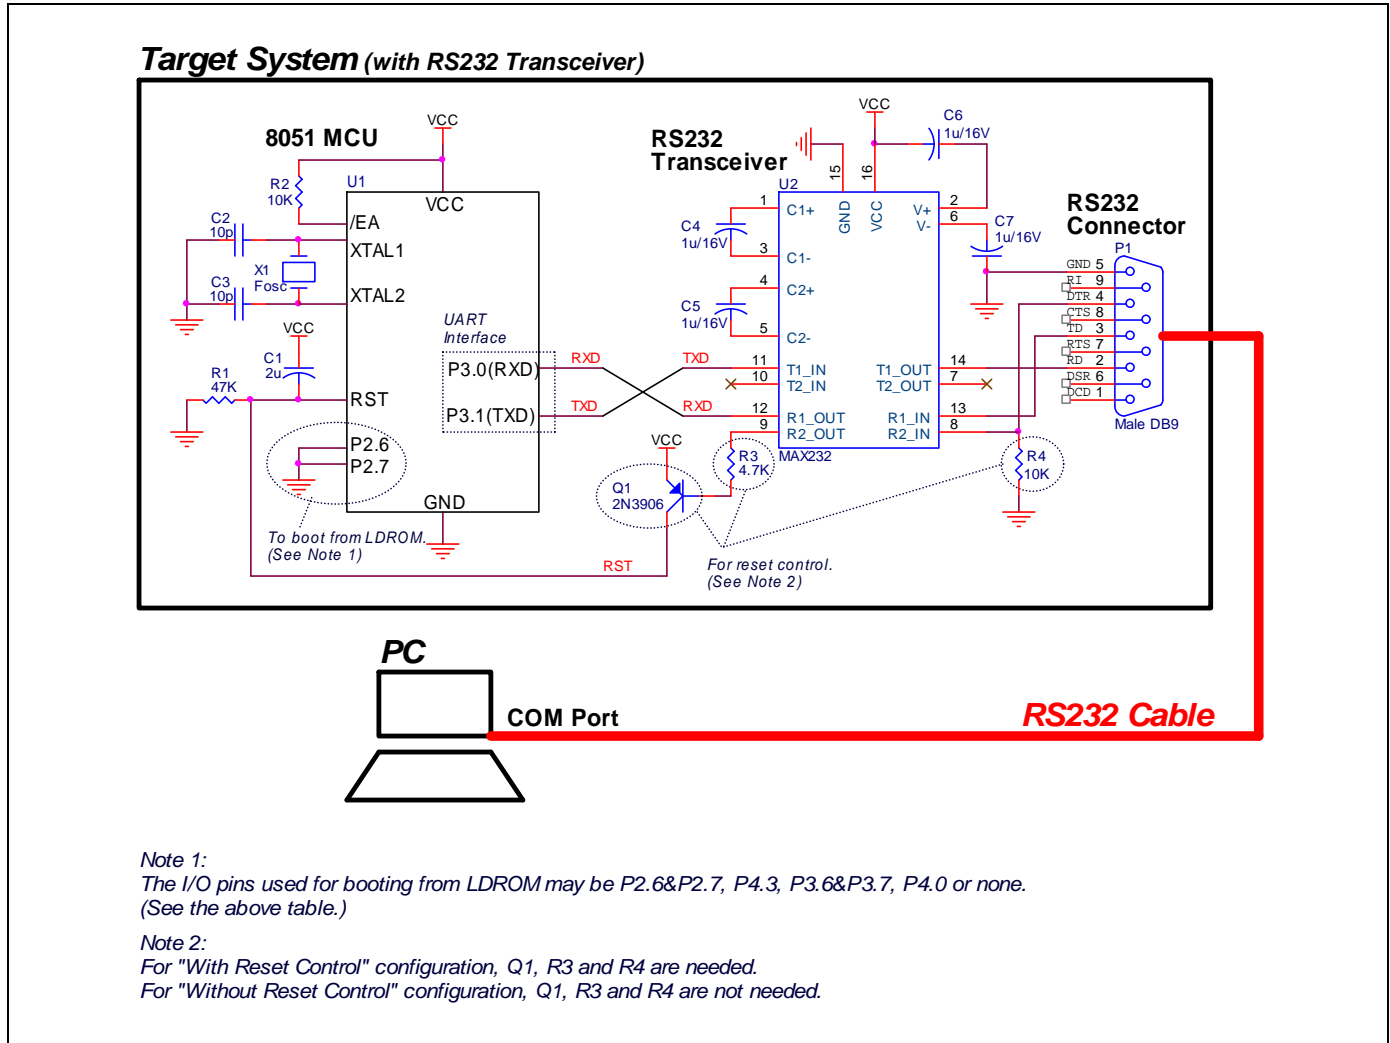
Target System (with RS232 Transceiver)

8051 MCU

VCC

R2 10K

U1

VCC

/EA

C2 10p

XTAL1

X1 Fosc

C3 10p

XTAL2

VCC

C1 2u

R1 47K

RST

UART Interface

P3.0(RXD)

P3.1(TXD)

P2.6

P2.7

GND

To boot from LDROM. (See Note 1)

RST

RXD

TXD

TXD

RXD

RS232 Transceiver

VCC

C6 1u/16V

15

16

U2

GND

VCC

1

C1+

2

V+

6

V-

C7 1u/16V

C4 1u/16V

3

C1-

4

C2+

C5 1u/16V

5

C2-

11

T1_IN

10

T2_IN

T1_OUT

14

T2_OUT

7

12

R1_OUT

9

R2_OUT

R1_IN

13

R2_IN

8

MAX232

VCC

Q1 2N3906

R3 4.7K

R4 10K

For reset control. (See Note 2)

RS232 Connector

P1

GND 5

RI 9

DTR 4

CTS 8

TD 3

RTS 7

RD 2

DSR 6

DCD 1

Male DB9

PC

COM Port

RS232 Cable

Note 1:
The I/O pins used for booting from LDROM may be P2.6&P2.7, P4.3, P3.6&P3.7, P4.0 or none. (See the above table.)

Note 2:
For "With Reset Control" configuration, Q1, R3 and R4 are needed.
For "Without Reset Control" configuration, Q1, R3 and R4 are not needed.